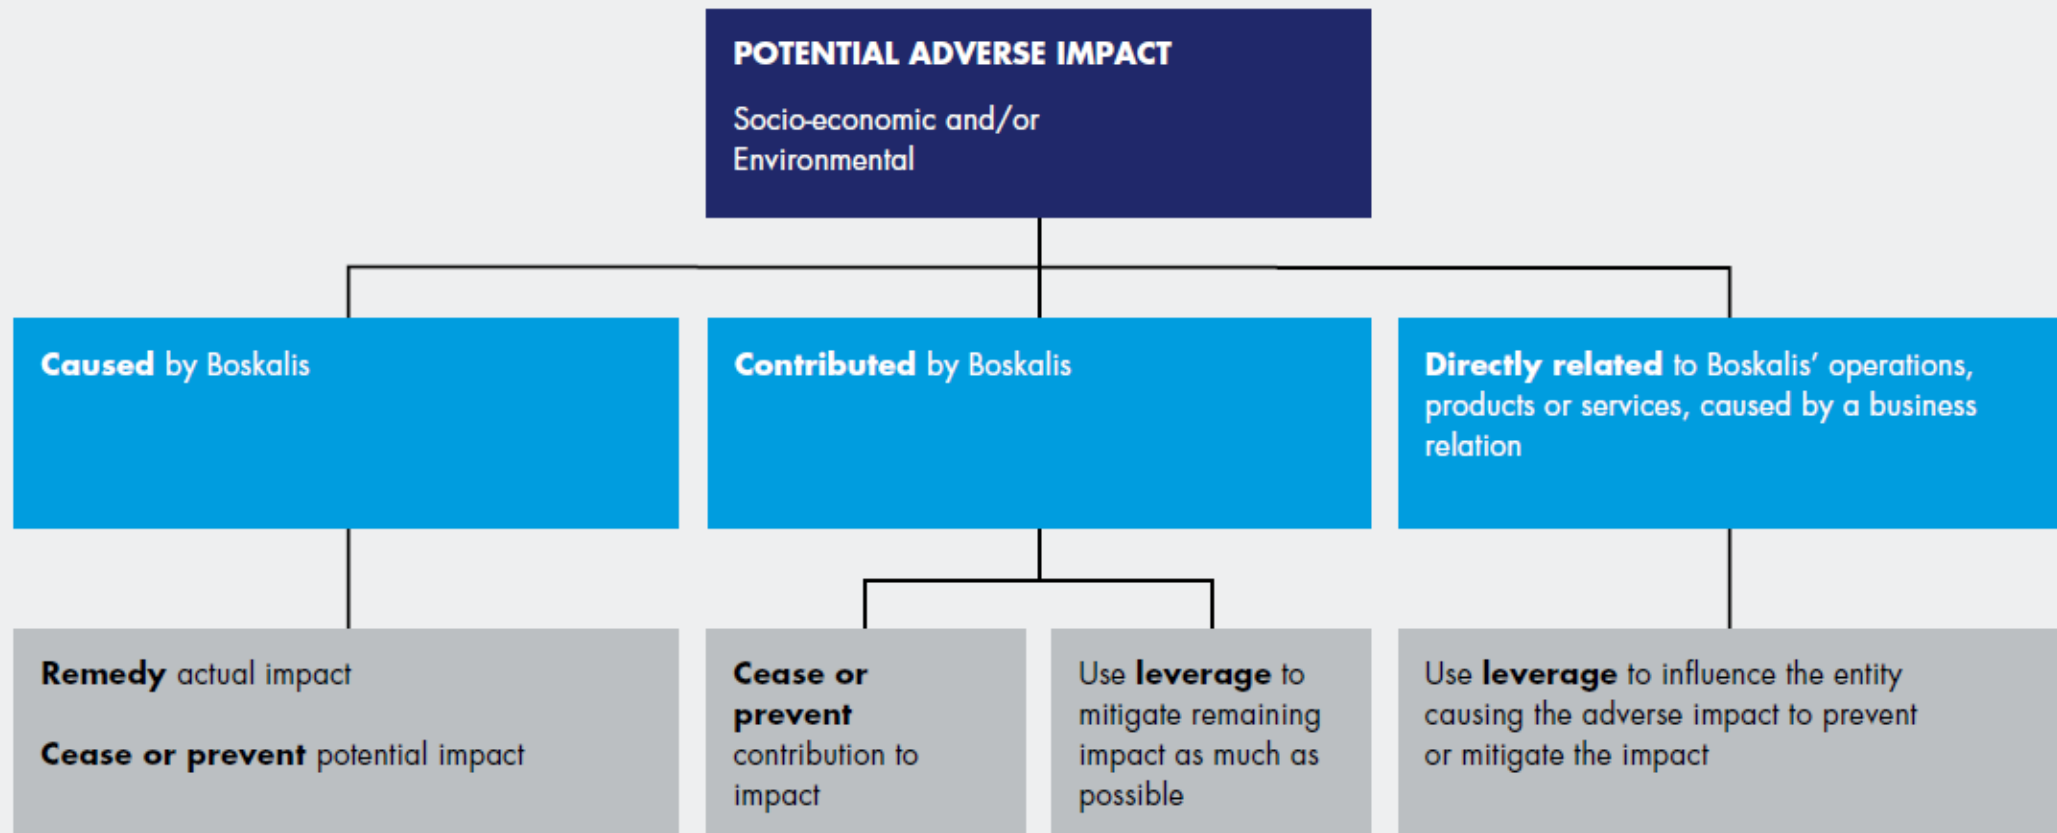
POTENTIAL ADVERSE IMPACT

Socio-economic and/or Environmental

Caused by Boskalis

Contributed by Boskalis

Directly related to Boskalis' operations, products or services, caused by a business relation

Remedy actual impact

Cease or prevent potential impact

Cease or prevent contribution to impact

Use leverage to mitigate remaining impact as much as possible

Use leverage to influence the entity causing the adverse impact to prevent or mitigate the impact